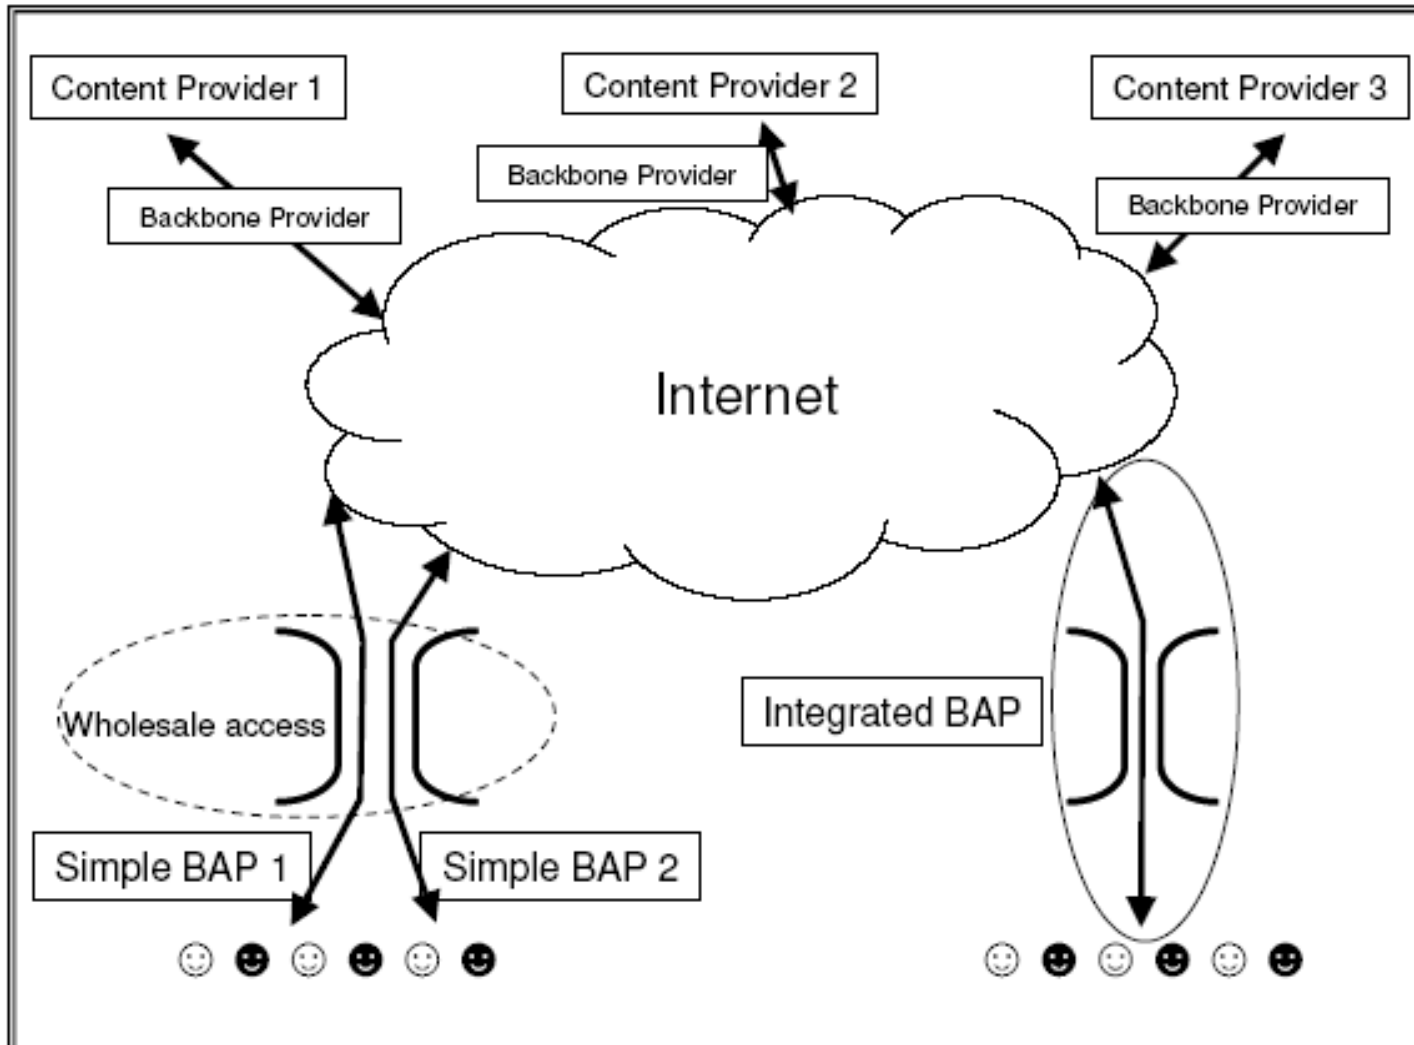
Content Provider 1

Content Provider 2

Content Provider 3

Backbone Provider

Backbone Provider

Backbone Provider

Internet

Wholesale access

Integrated BAP

Simple BAP 1

Simple BAP 2

☺ ☻ ☺ ☻ ☺ ☻

☺ ☻ ☺ ☻ ☺ ☻